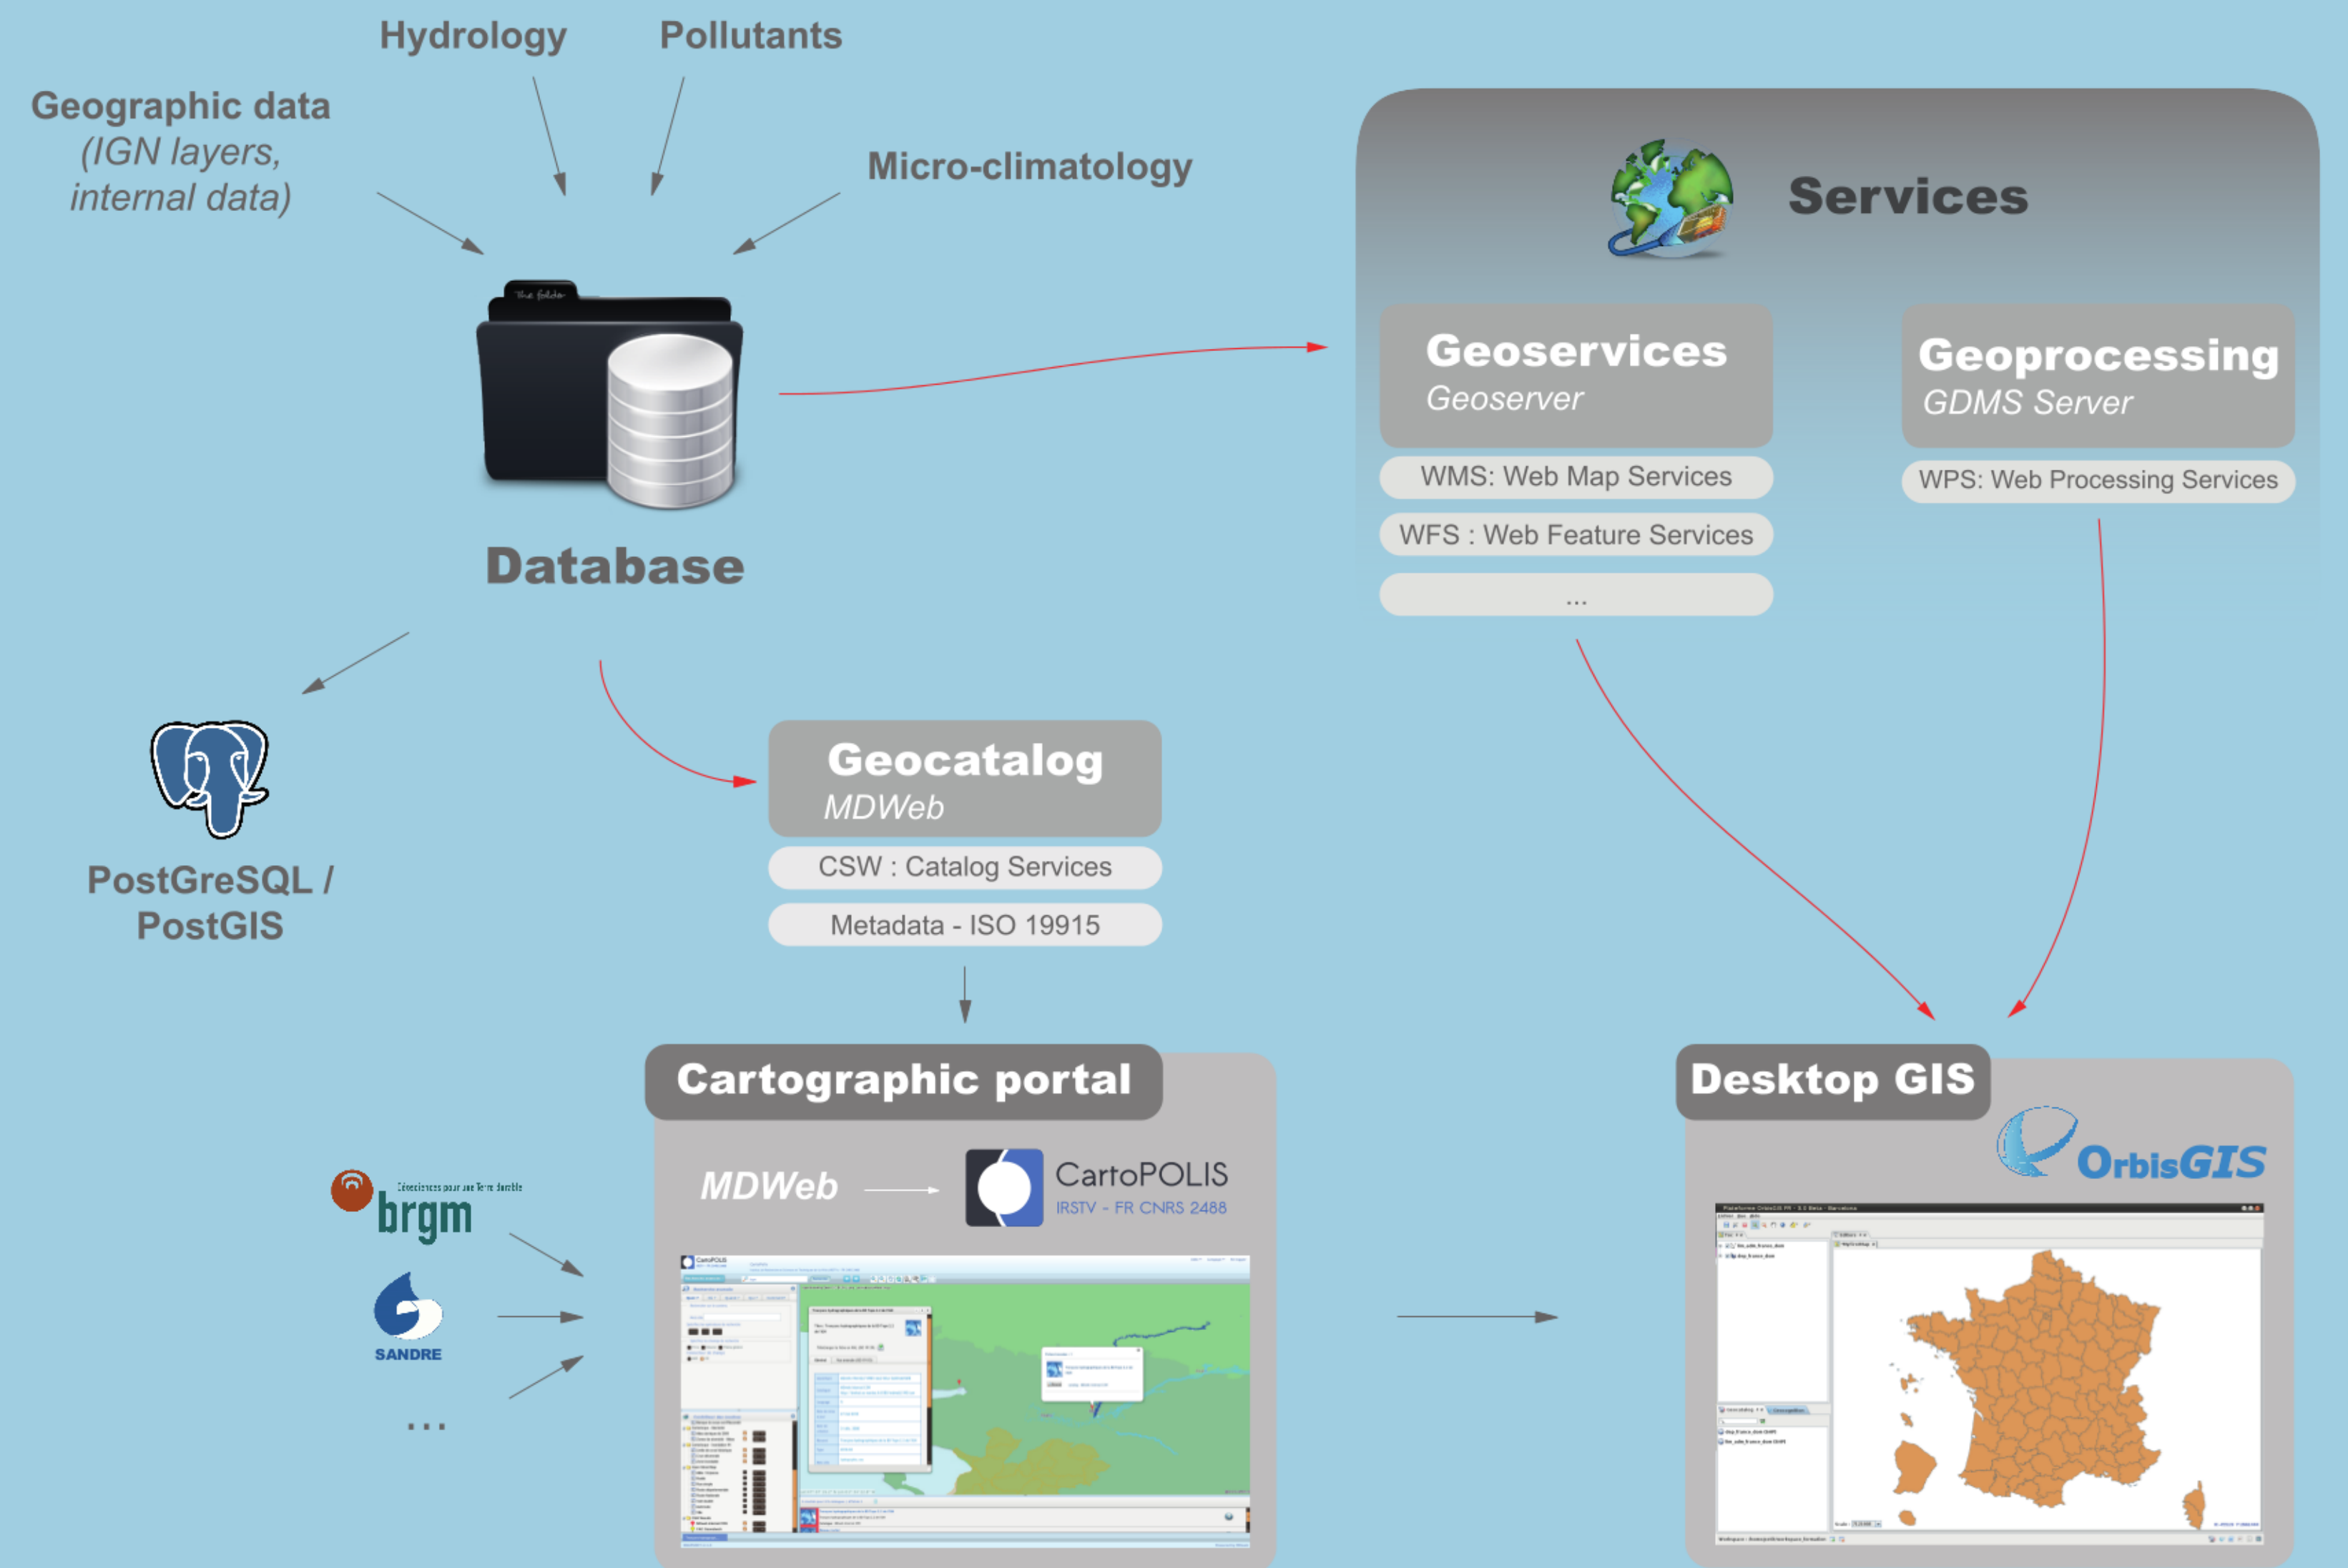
Hydrology

Pollutants

Geographic data
(IGN layers, internal data)

Micro-climatology

Database

Services

Geoservices
Geoserver

WMS: Web Map Services

WFS : Web Feature Services

...

Geoprocessing
GDMS Server

WPS: Web Processing Services

PostGreSQL / PostGIS

Geocatalog
MDWeb

CSW : Catalog Services

Metadata - ISO 19915

Cartographic portal

MDWeb

CartoPOLIS
IRSTV - FR CNRS 2488

Géosciences pour une Terre durable
brgm

SANDRE

...

Desktop GIS

OrbisGIS